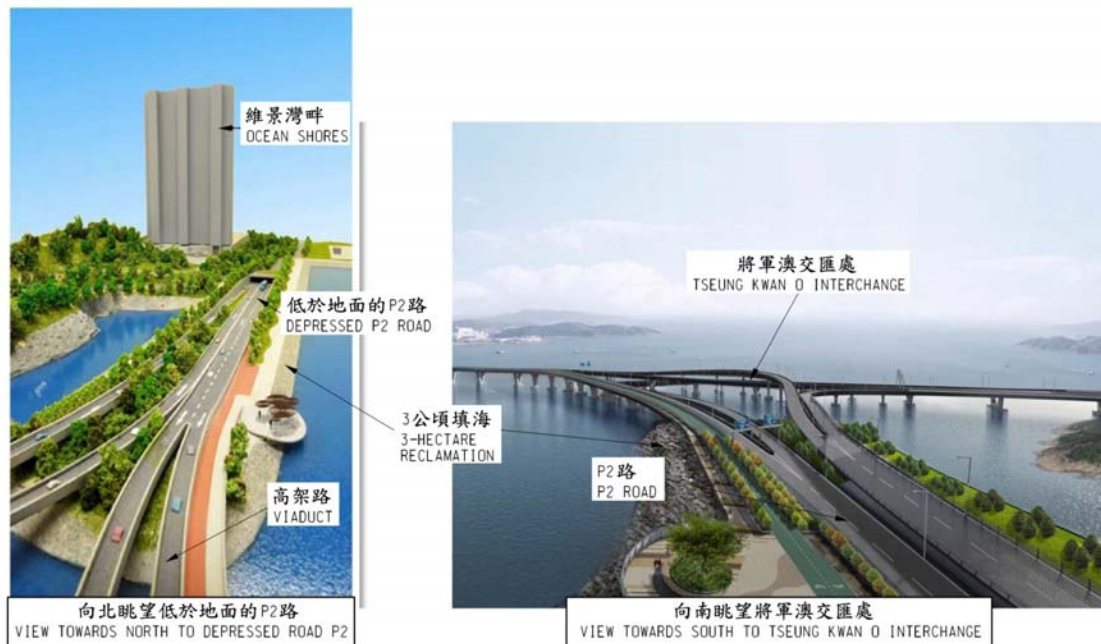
維景灣畔
OCEAN SHORES

低於地面的P2路
DEPRESSED P2 ROAD

3公頃填海
3-HECTARE RECLAMATION

高架路
VIADUCT

向北眺望低於地面的P2路
VIEW TOWARDS NORTH TO DEPRESSED ROAD P2

將軍澳交匯處
TSEUNG KWAN O INTERCHANGE

P2路
P2 ROAD

向南眺望將軍澳交匯處
VIEW TOWARDS SOUTH TO TSEUNG KWAN O INTERCHANGE